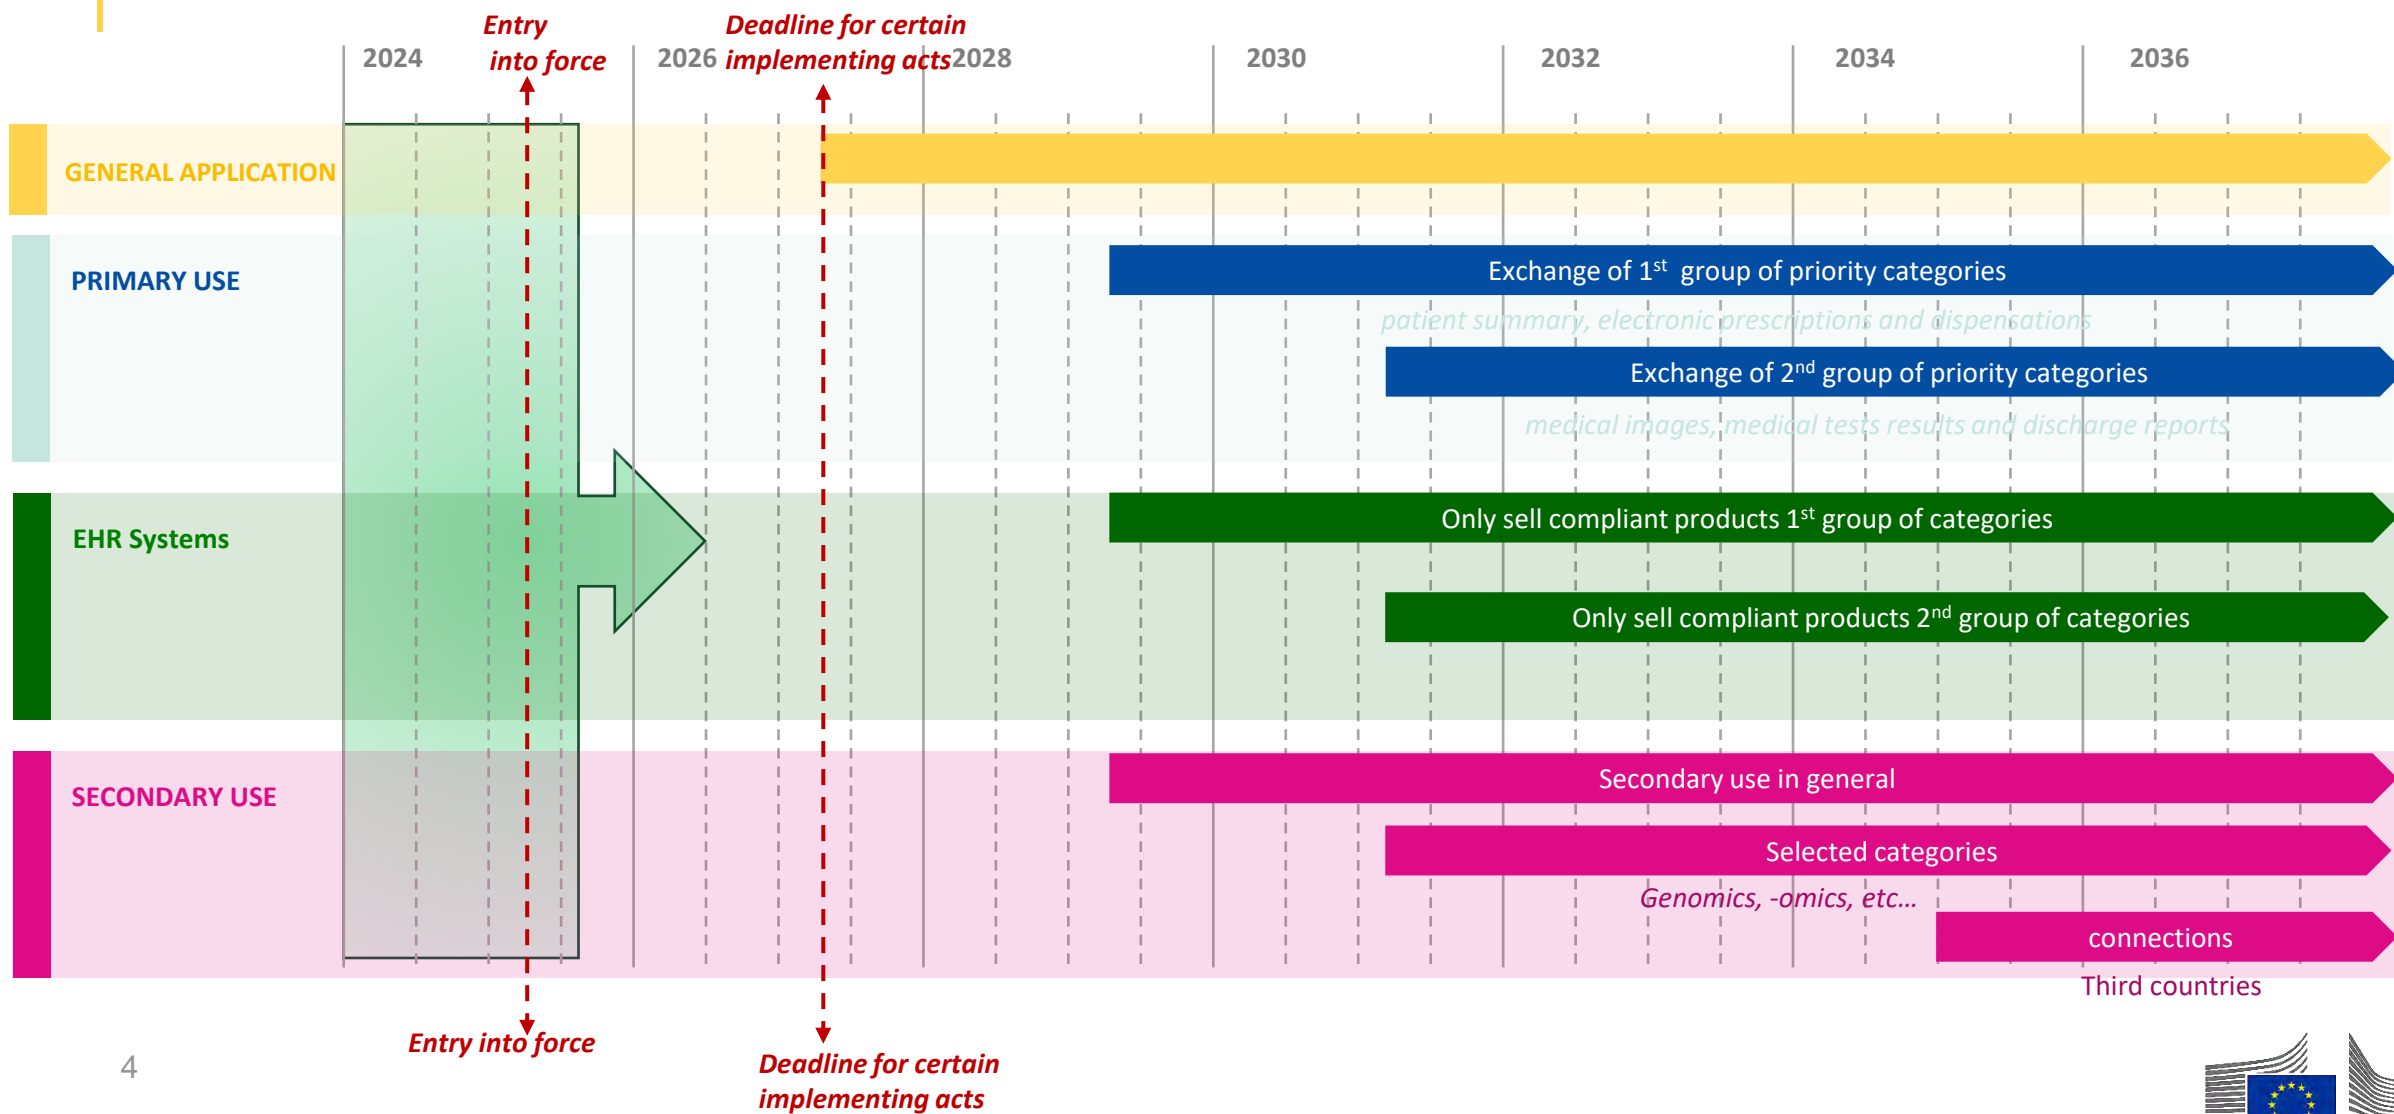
Entry into force

Deadline for certain implementing acts

2024 2026 2028 2030 2032 2034 2036

GENERAL APPLICATION

PRIMARY USE

Exchange of $1^{st}$ group of priority categories

patient summary, electronic prescriptions and dispensations

Exchange of $2^{nd}$ group of priority categories

medical images, medical tests results and discharge reports

EHR Systems

Only sell compliant products $1^{st}$ group of categories

Only sell compliant products $2^{nd}$ group of categories

SECONDARY USE

Secondary use in general

Selected categories

Genomics, -omics, etc...

connections

Third countries

Entry into force

Deadline for certain implementing acts

4